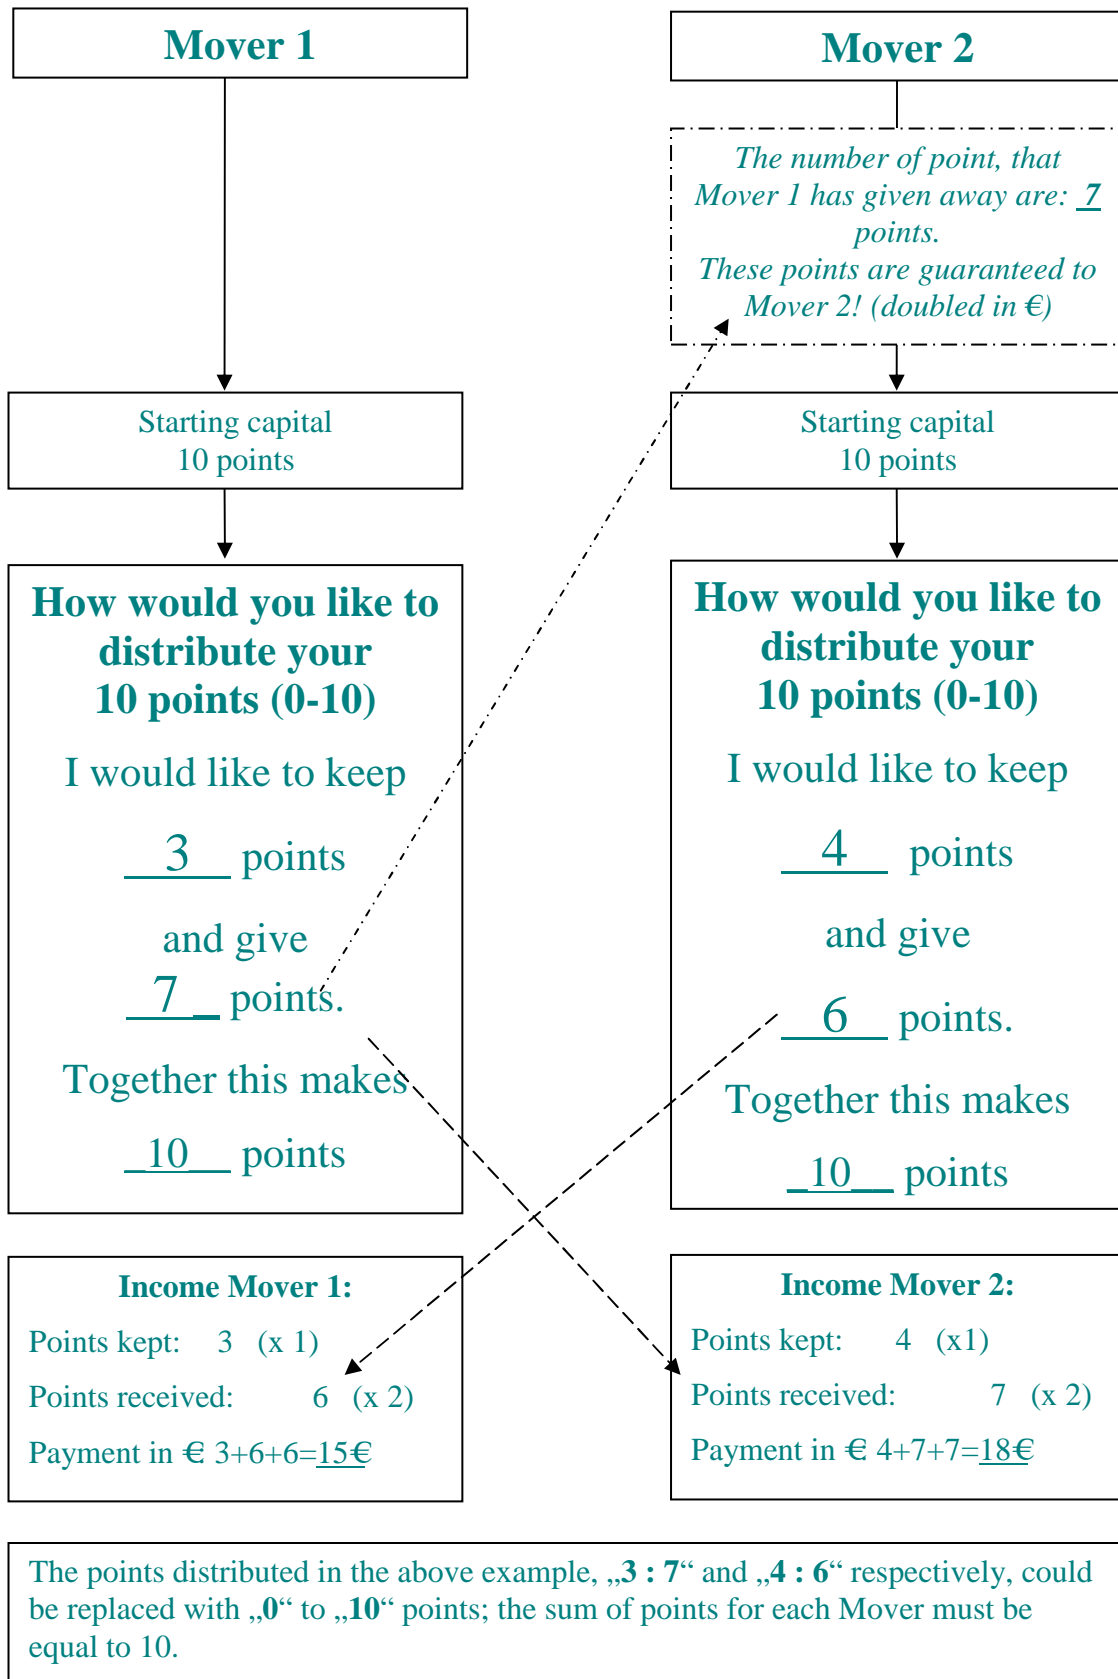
Mover 1

Mover 2

The number of point, that Mover 1 has given away are: 7 points.
These points are guaranteed to Mover 2! (doubled in €)

Starting capital
10 points

Starting capital
10 points

How would you like to distribute your 10 points (0-10)

I would like to keep

3 points

and give

7 points.

Together this makes

10 points

How would you like to distribute your 10 points (0-10)

I would like to keep

4 points

and give

6 points.

Together this makes

10 points

Income Mover 1:

Points kept: 3 (x 1)

Points received: 6 (x 2)

Payment in € 3+6+6=15€

Income Mover 2:

Points kept: 4 (x1)

Points received: 7 (x 2)

Payment in € 4+7+7=18€

The points distributed in the above example, „3 : 7“ and „4 : 6“ respectively, could be replaced with „0“ to „10“ points; the sum of points for each Mover must be equal to 10.